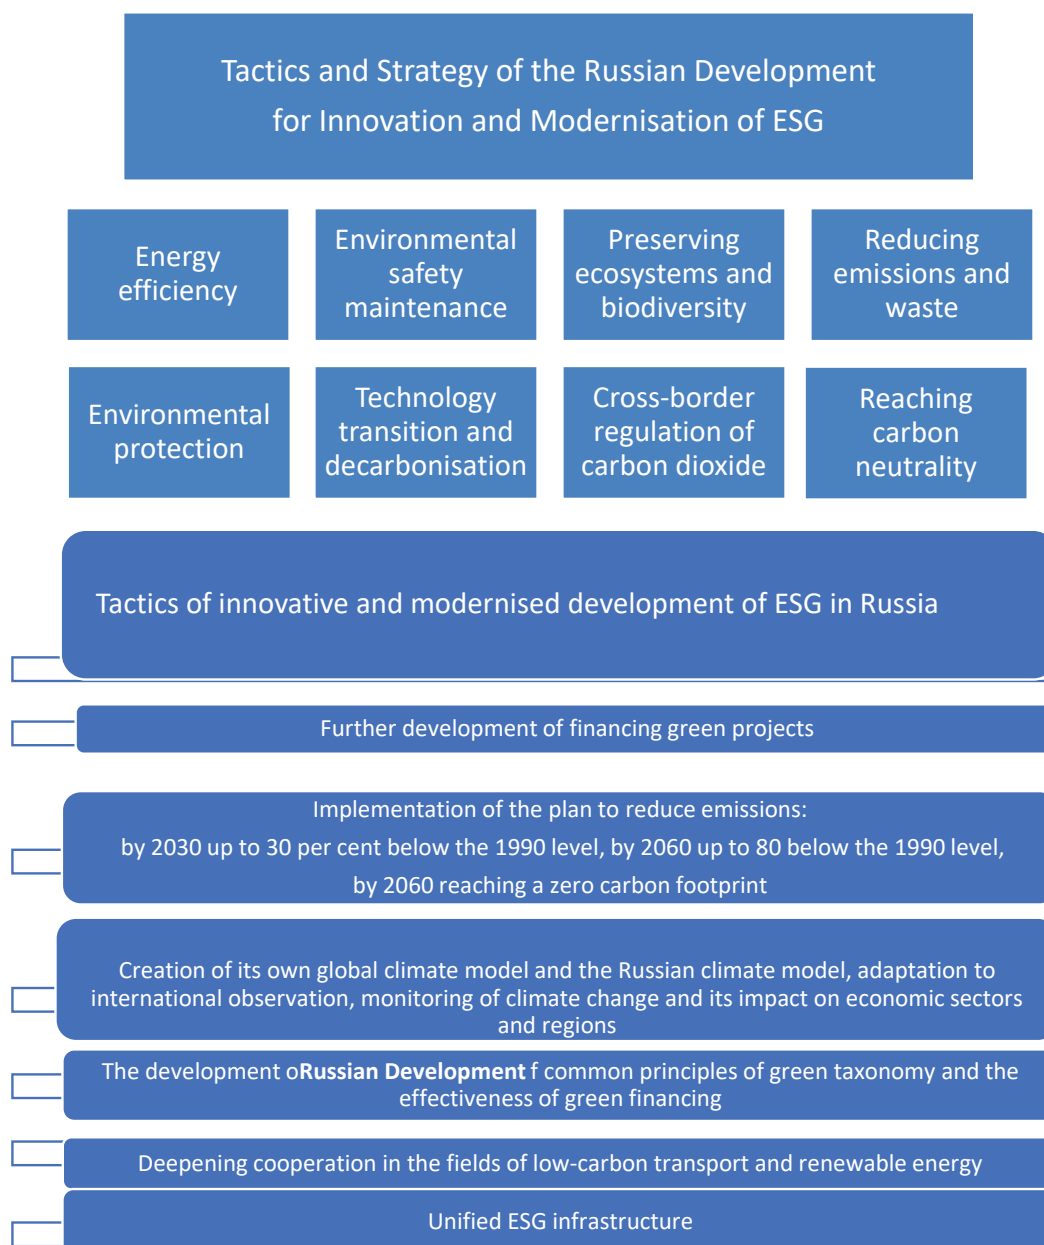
Tactics and Strategy of the Russian Development for Innovation and Modernisation of ESG

Energy efficiency

Environmental safety maintenance

Preserving ecosystems and biodiversity

Reducing emissions and waste

Environmental protection

Technology transition and decarbonisation

Cross-border regulation of carbon dioxide

Reaching carbon neutrality

Tactics of innovative and modernised development of ESG in Russia

Further development of financing green projects

Implementation of the plan to reduce emissions:
by 2030 up to 30 per cent below the 1990 level, by 2060 up to 80 below the 1990 level, by 2060 reaching a zero carbon footprint

Creation of its own global climate model and the Russian climate model, adaptation to international observation, monitoring of climate change and its impact on economic sectors and regions

The development o**Russian Development** f common principles of green taxonomy and the effectiveness of green financing

Deepening cooperation in the fields of low-carbon transport and renewable energy

Unified ESG infrastructure